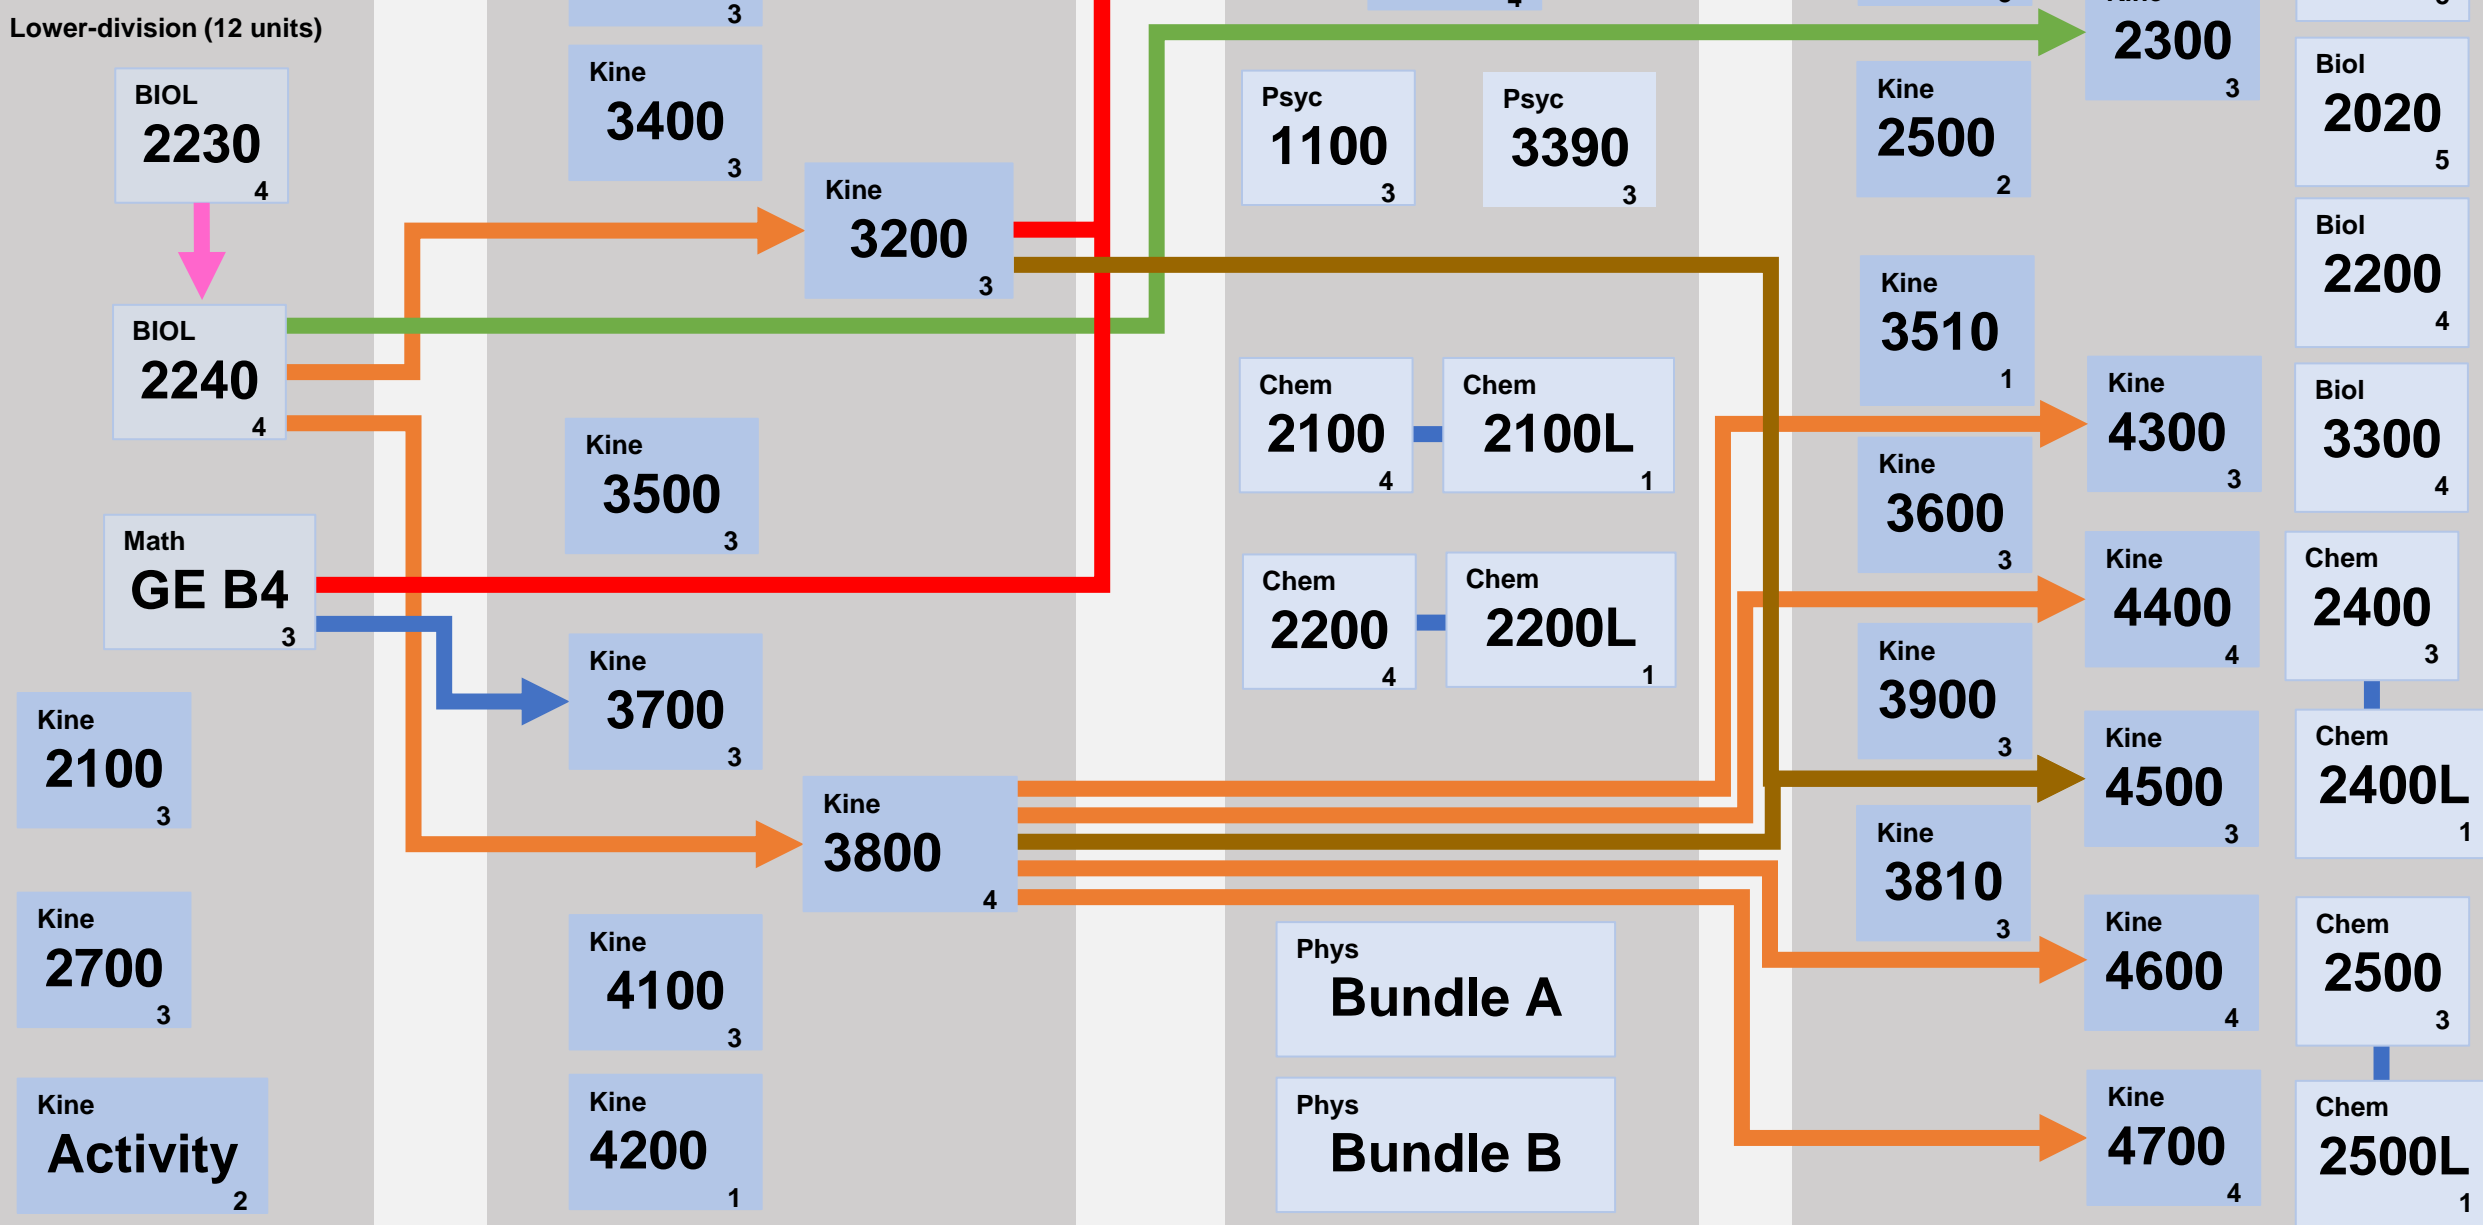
Lower-division (12 units)

BIOL
2230
4

BIOL
2240
4

Math
GE B4
3

Kine
2100
3

Kine
2700
3

Kine
Activity
2

3

Kine
3400
3

Kine
3500
3

Kine
3700
3

Kine
4100
3

Kine
4200
1

Kine
3200
3

Kine
3800
4

4

Psyc
1100
3

Psyc
3390
3

Chem
2100
4

Chem
2100L
1

Chem
2200
4

Chem
2200L
1

Phys
Bundle A

Phys
Bundle B

Kine
2500
2

Kine
3510
1

Kine
3600
3

Kine
3900
3

Kine
3810
3

2300
3

Kine
4300
3

Kine
4400
4

Kine
4500
3

Kine
4600
4

Kine
4700
4

Biol
2020
5

Biol
2200
4

Biol
3300
4

Chem
2400
3

Chem
2400L
1

Chem
2500
3

Chem
2500L
1